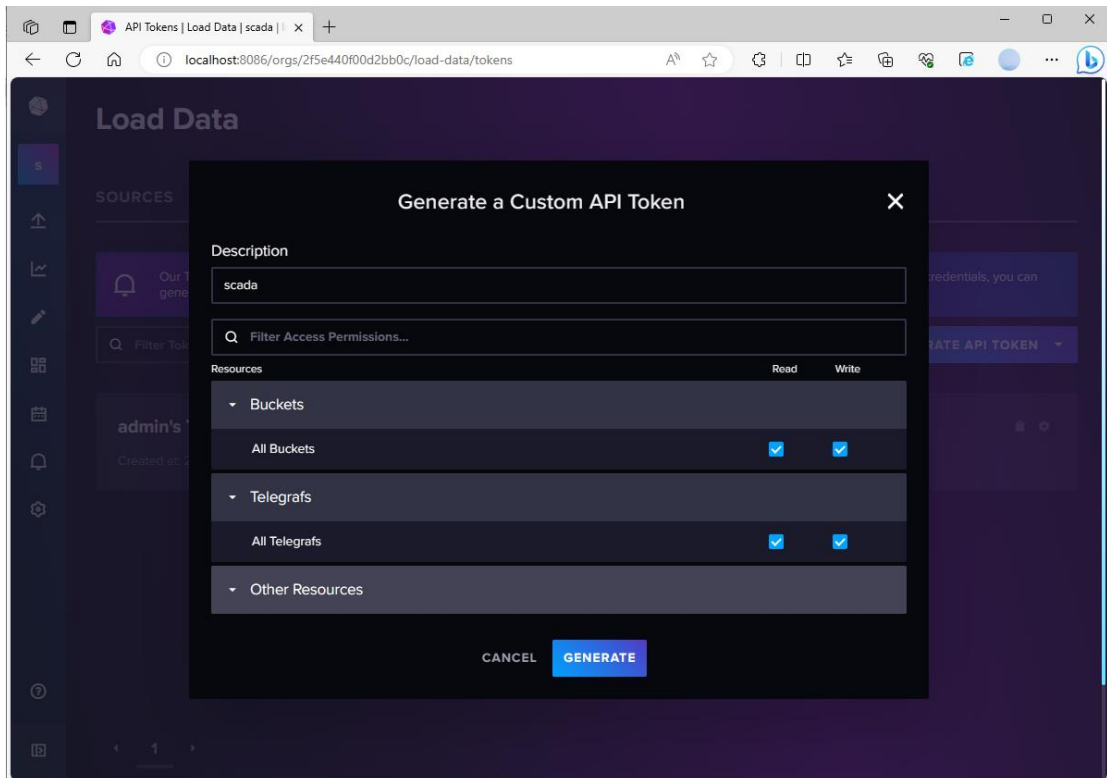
API Tokens | Load Data | scada | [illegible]

localhost:8086/orgs/2f5e440f00d2bb0c/load-data/tokens

S

Load Data

SOURCES

Our T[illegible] gene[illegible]

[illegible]redentials, you can

Q Filter Tok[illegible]

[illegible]RATE API TOKEN

admin's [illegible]

Created at: 2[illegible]

Generate a Custom API Token

Description

scada

Filter Access Permissions...

Resources

Read

Write

Buckets

All Buckets

Telegrafs

All Telegrafs

Other Resources

CANCEL

GENERATE

1